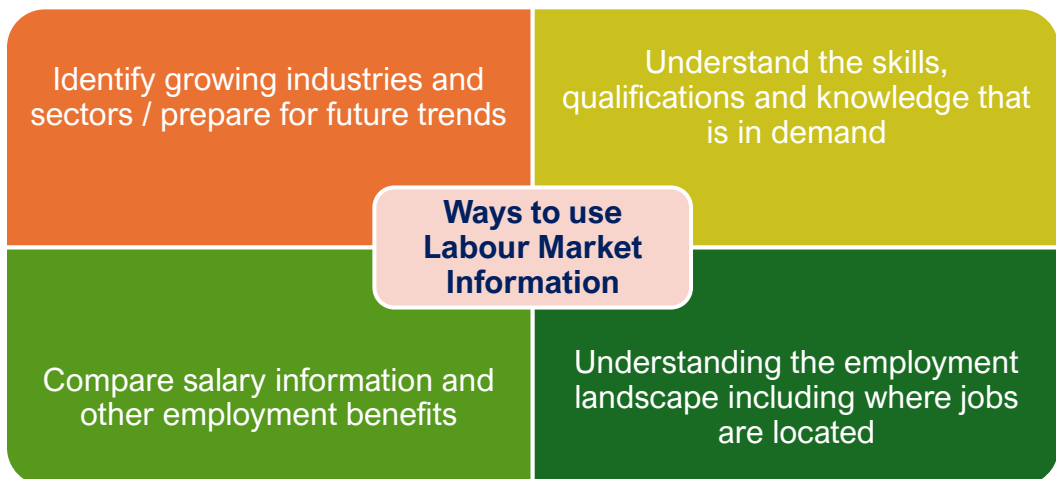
Identify growing industries and sectors / prepare for future trends

Understand the skills, qualifications and knowledge that is in demand

Ways to use Labour Market Information

Compare salary information and other employment benefits

Understanding the employment landscape including where jobs are located